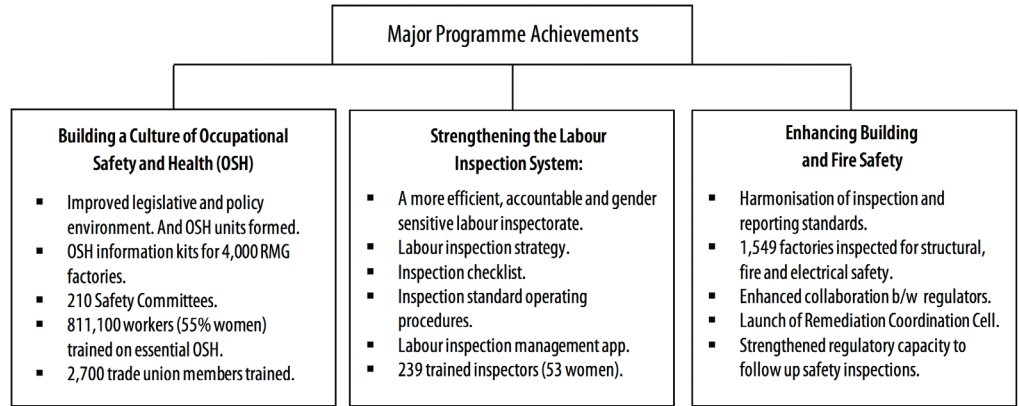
Major Programme Achievements

Building a Culture of Occupational Safety and Health (OSH)

- Improved legislative and policy environment. And OSH units formed.
- OSH information kits for 4,000 RMG factories.
- 210 Safety Committees.
- 811,100 workers (55% women) trained on essential OSH.
- 2,700 trade union members trained.

Strengthening the Labour Inspection System:

- A more efficient, accountable and gender sensitive labour inspectorate.
- Labour inspection strategy.
- Inspection checklist.
- Inspection standard operating procedures.
- Labour inspection management app.
- 239 trained inspectors (53 women).

Enhancing Building and Fire Safety

- Harmonisation of inspection and reporting standards.
- 1,549 factories inspected for structural, fire and electrical safety.
- Enhanced collaboration b/w regulators.
- Launch of Remediation Coordination Cell.
- Strengthened regulatory capacity to follow up safety inspections.